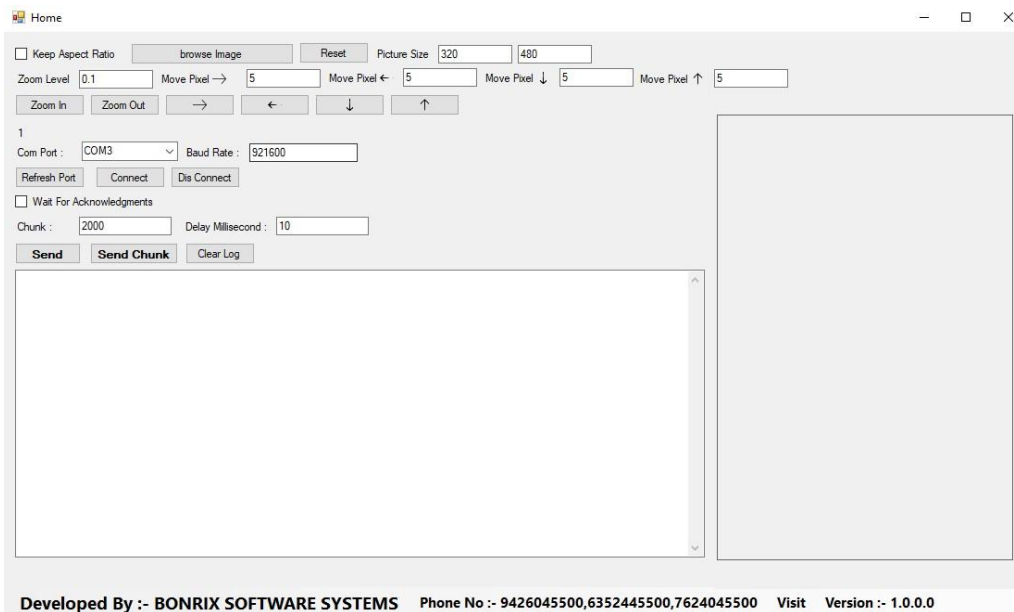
Home

Keep Aspect Ratio browse Image Reset Picture Size 320 480

Zoom Level 0.1 Move Pixel → 5 Move Pixel ← 5 Move Pixel ↓ 5 Move Pixel ↑ 5

Zoom In Zoom Out → ← ↓ ↑

1

Com Port : COM3 Baud Rate : 921600

Refresh Port Connect Dis Connect

Wait For Acknowledgments

Chunk : 2000 Delay Millisecond : 10

Send Send Chunk Clear Log

Developed By :- BONRIX SOFTWARE SYSTEMS Phone No :- 9426045500,6352445500,7624045500 Visit Version :- 1.0.0.0